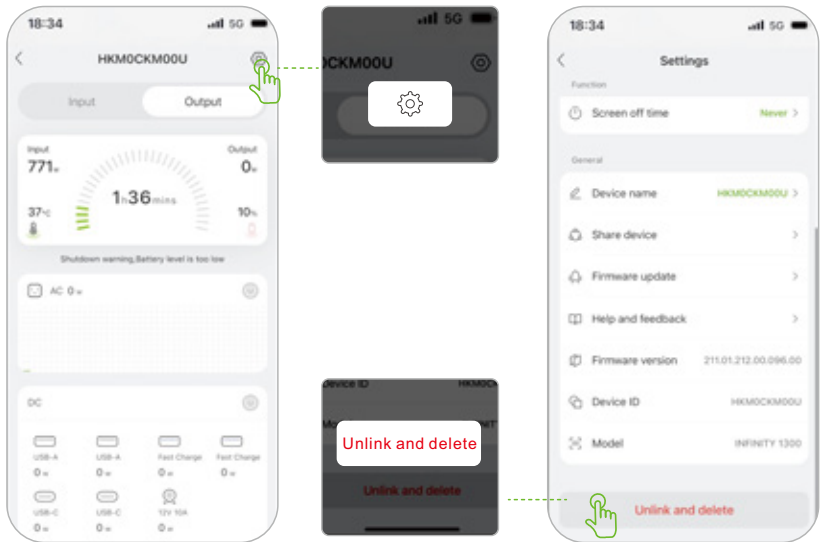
18:34 5G

HKM0CKM00U

Input Output

Input 771w

Output 0w

1h36mins

37°C

10%

Shutdown warning,Battery level is too low

AC 0w

DC

USB-A 0w

USB-A 0w

Fast Charge 0w

Fast Charge 0w

USB-C 0w

USB-C 0w

12V 10A 0w

5G

CKM00U

Device ID HKM0C

Mo

Unlink and delete

Unlink and delete

18:34 5G

Settings

Function

Screen off time Never

General

Device name HKM0CKM00U

Share device

Firmware update

Help and feedback

Firmware version 211.01.212.00.096.00

Device ID HKM0CKM00U

Model INFINITY 1300

Unlink and delete